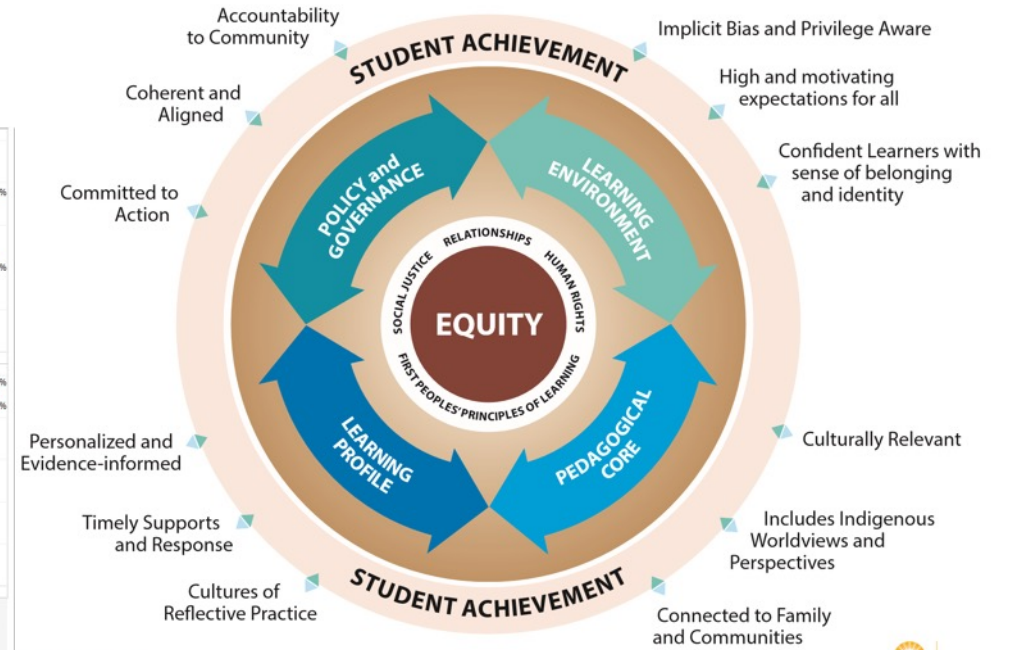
Accountability to Community

STUDENT ACHIEVEMENT

Implicit Bias and Privilege Aware

Coherent and Aligned

High and motivating expectations for all

Committed to Action

Confident Learners with sense of belonging and identity

POLICY and GOVERNANCE

LEARNING ENVIRONMENT

RELATIONSHIPS

SOCIAL JUSTICE

HUMAN RIGHTS

EQUITY

FIRST PEOPLES' PRINCIPLES OF LEARNING

LEARNING PROFILE

PEDAGOGICAL CORE

Personalized and Evidence-informed

Culturally Relevant

Timely Supports and Response

Includes Indigenous Worldviews and Perspectives

Cultures of Reflective Practice

STUDENT ACHIEVEMENT

Connected to Family and Communities